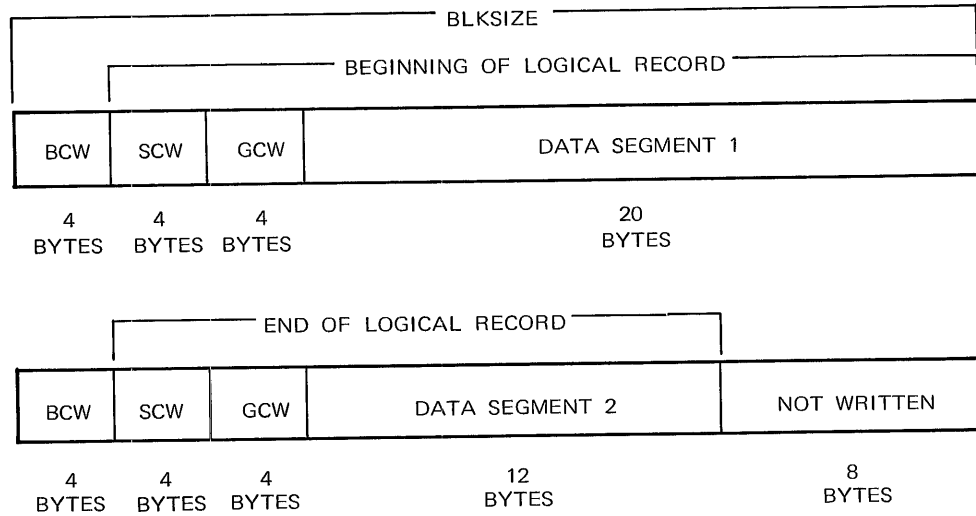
BLKSIZE

BEGINNING OF LOGICAL RECORD

| BCW | SCW | GCW | DATA SEGMENT 1 |
|---|---|---|---|
| 4 BYTES | 4 BYTES | 4 BYTES | 20 BYTES |

END OF LOGICAL RECORD

| BCW | SCW | GCW | DATA SEGMENT 2 | NOT WRITTEN |
|---|---|---|---|---|
| 4 BYTES | 4 BYTES | 4 BYTES | 12 BYTES | 8 BYTES |